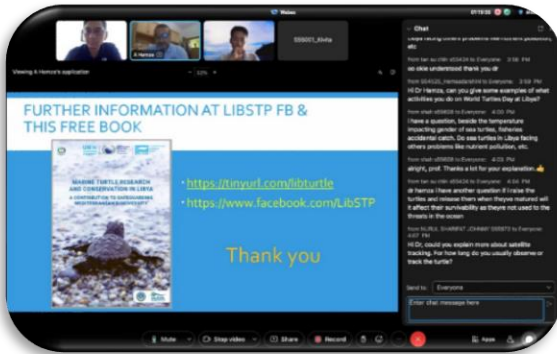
Webex

Viewing A Hamza's application

A Hamza

S55001_Aisha

FURTHER INFORMATION AT LIBSTP FB & THIS FREE BOOK

MARINE TURTLE RESEARCH AND CONSERVATION IN LIBYA

A CONTRIBUTION TOSAFEGUARDING MEDITERRANEAN BIODIVERSITY

• https://tinyurl.com/libturtle

• https://www.facebook.com/LibSTP

Thank you

Chat

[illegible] facing others problems like nutrient pollution, etc

from tan su chin s55424 to Everyone: 3:56 PM
so okie understood thank you dr

from S54520_hemaadeibhil to Everyone: 3:58 PM
Hi Dr Hamza, can you give some examples of what activities you do on World Turtles Day at Libya?

from shali s55628 to Everyone: 4:00 PM
i have a question, beside the temperature impacting gender of sea turtles, fisheries accidental catch. Do sea turtles in Libya facing others problems like nutrient pollution, etc.

from shali s55628 to Everyone: 4:02 PM
alright, prof. Thanks a lot for your explanation

from tan su chin s55424 to Everyone: 4:04 PM
Hi Dr hamza i have another question if i raise the turtles and release them when theyve matured will it affect their survivability as theyre not used to the threats in the ocean

from NURUL SHARIFAT JOHARI S55873 to Everyone: 4:07 PM
Hi Dr, could you explain more about satellite tracking. For how long do you usually observe or track the turtle?

Send to: Everyone

Enter chat message here

Mute

Stop video

Share

Record

Apps